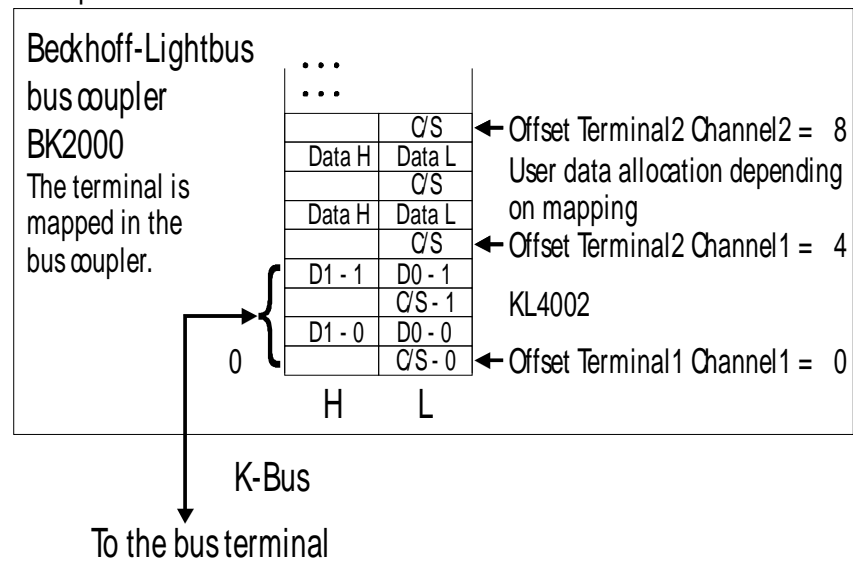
Beckhoff-Lightbus bus coupler BK2000
The terminal is mapped in the bus coupler.

...
...

| H | L |
|---|---|
| | C/S |
| Data H | Data L |
| | C/S |
| Data H | Data L |
| | C/S |
| D1 - 1 | D0 - 1 |
| | C/S - 1 |
| D1 - 0 | D0 - 0 |
| | C/S - 0 |

Offset Terminal2 Channel2 = 8
User data allocation depending on mapping
Offset Terminal2 Channel1 = 4
KL4002
0
Offset Terminal1 Channel1 = 0

K-Bus

To the bus terminal